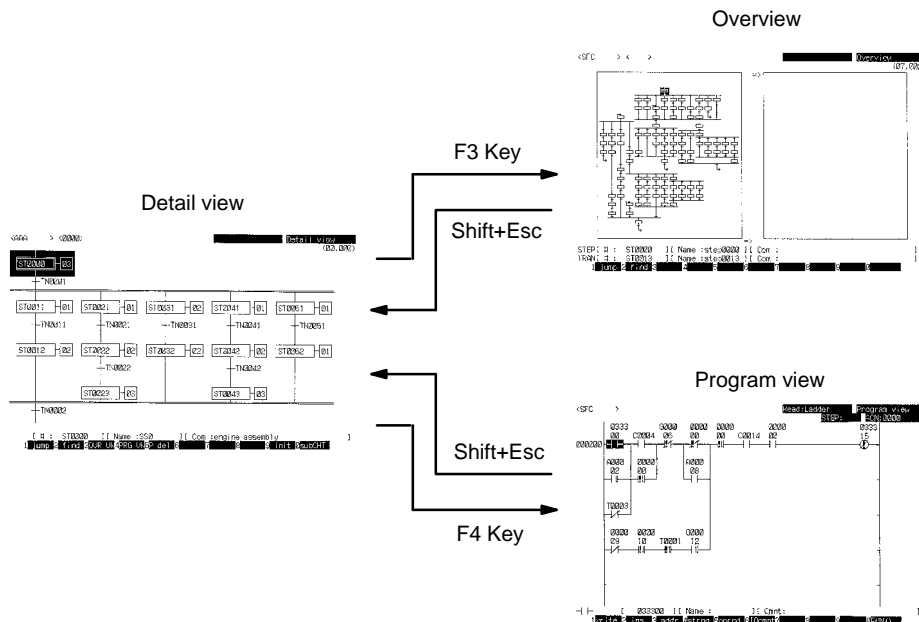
Overview

F3 Key

Detail view

Shift+Esc

<AAA > <0000>

Detail view (02,000)

ST0000 03

TN0001

ST0011 01

ST0021 01

ST0031 02

ST0041 01

ST0051 01

TN0011

TN0021

TN0031

TN0041

TN0051

ST0012 02

ST0022 02

ST0032 02

ST0042 00

ST0052 01

TN0022

TN0042

ST0023 03

ST0043 03

TN0002

[ # : ST0000 ][ Name :SS0 ][ Com :engine assembly ]

1 jump 2 find 3 OVR VW 4 PRG VW 5 P del 6 7 8 9 init 0 subCHT

<SFC > < >

Overview (07,000)

STEP: # : ST0020 ][ Name :step0000 ][ Com : ]

TRAN: # : ST0013 ][ Name :step0013 ][ Com : ]

1 jump 2 find 3 4 5 6 7 8 9 0

Program view

Shift+Esc

F4 Key

<SFC >

Read:Ladder Program view

STEP: CON:0000

0333 00 C2004 06 G000 00 0000 00 0000 00 C0014 2000 02 0333 15

000200

A000 02

0002 00

A000 00

T0003

0000 09

0020 10

T0001

0000 12

[ 033300 ][ Name : ][ Cmnt: ]

1 write 2 ins 3 addr 4 string 5 opcode 6 Dcmnt 7 8 9 0